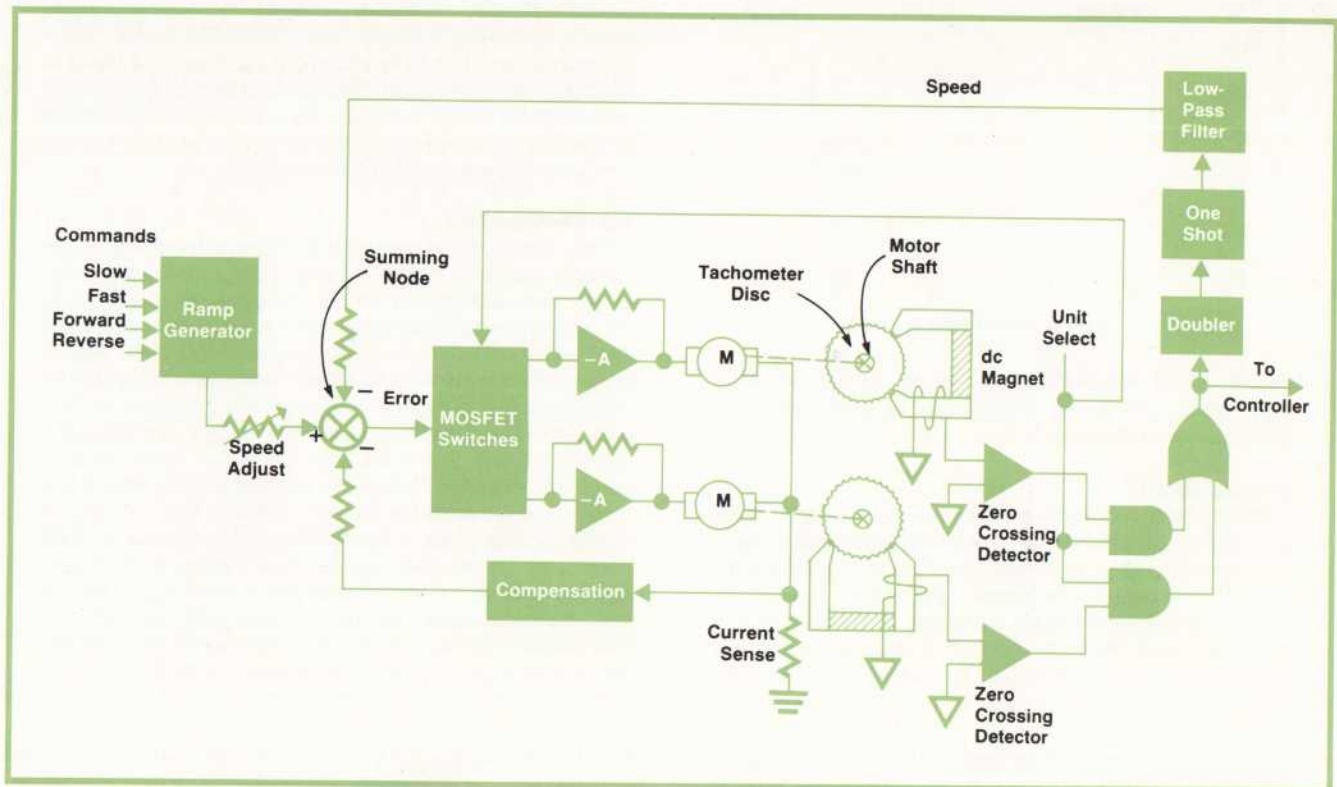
Speed

Low-Pass Filter

One Shot

Doubler

Commands

Slow
Fast
Forward
Reverse

Ramp Generator

Summing Node

Motor Shaft

Tachometer Disc

Unit Select

dc Magnet

To Controller

Error

$-$

$+$

$-$

Speed Adjust

MOSFET Switches

$-A$

M

$-A$

M

Zero Crossing Detector

Compensation

Current Sense

Zero Crossing Detector